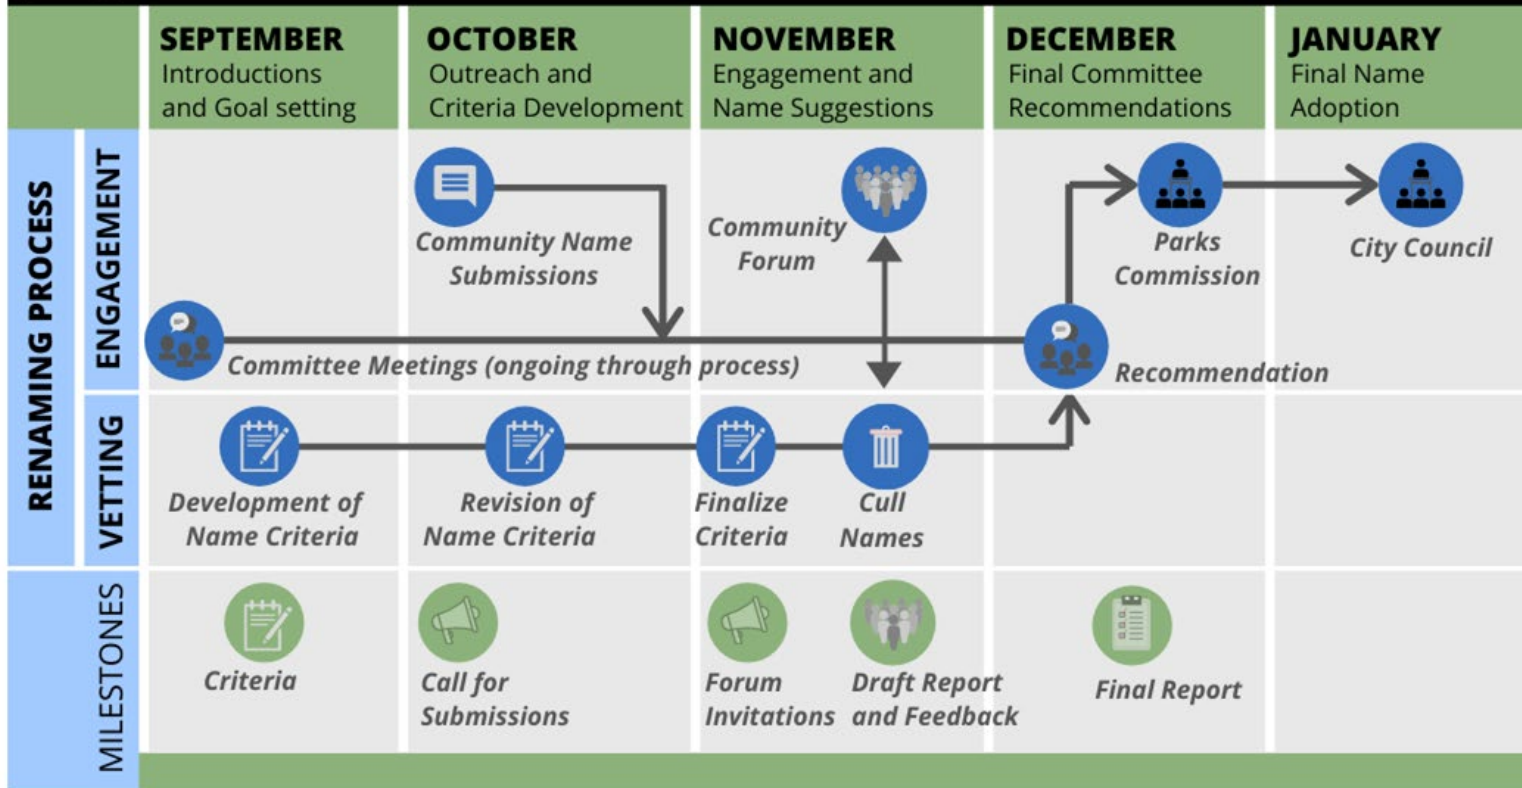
SEPTEMBER
Introductions and Goal setting

OCTOBER
Outreach and Criteria Development

NOVEMBER
Engagement and Name Suggestions

DECEMBER
Final Committee Recommendations

JANUARY
Final Name Adoption

RENAMING PROCESS

ENGAGEMENT

Community Name Submissions

Community Forum

Parks Commission

City Council

Committee Meetings (ongoing through process)

Recommendation

VETTING

Development of Name Criteria

Revision of Name Criteria

Finalize Criteria

Cull Names

MILESTONES

Criteria

Call for Submissions

Forum Invitations

Draft Report and Feedback

Final Report